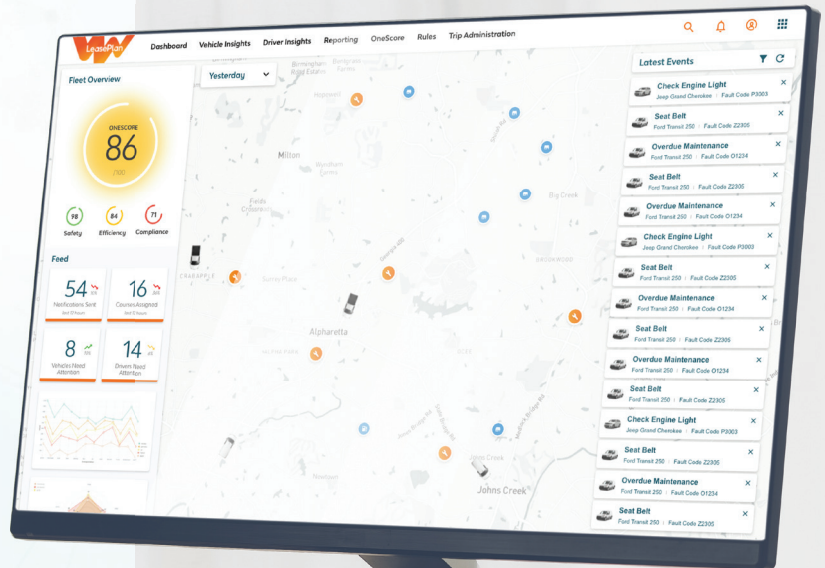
LeasePlan

Dashboard Vehicle Insights Driver Insights Reporting OneScore Rules Trip Administration

Fleet Overview

ONESCORE
86
/100

98 Safety
84 Efficiency
71 Compliance

Feed

54 Notifications Sent
16 Courses Assigned
8 Vehicles Need Attention
14 Drivers Need Attention

Yesterday

Milton
Alpharetta
Johns Creek
Big Creek

Latest Events

Check Engine Light
Jeep Grand Cherokee | Fault Code P3003

Seat Belt
Ford Transit 250 | Fault Code Z2305

Overdue Maintenance
Ford Transit 250 | Fault Code O1234

Seat Belt
Ford Transit 250 | Fault Code Z2305

Overdue Maintenance
Ford Transit 250 | Fault Code O1234

Check Engine Light
Jeep Grand Cherokee | Fault Code P3003

Seat Belt
Ford Transit 250 | Fault Code Z2305

Overdue Maintenance
Ford Transit 250 | Fault Code O1234

Seat Belt
Ford Transit 250 | Fault Code Z2305

Overdue Maintenance
Ford Transit 250 | Fault Code O1234

Seat Belt
Ford Transit 250 | Fault Code Z2305

Check Engine Light
Jeep Grand Cherokee | Fault Code P3003

Seat Belt
Ford Transit 250 | Fault Code Z2305

Overdue Maintenance
Ford Transit 250 | Fault Code O1234

Seat Belt
Ford Transit 250 | Fault Code Z2305